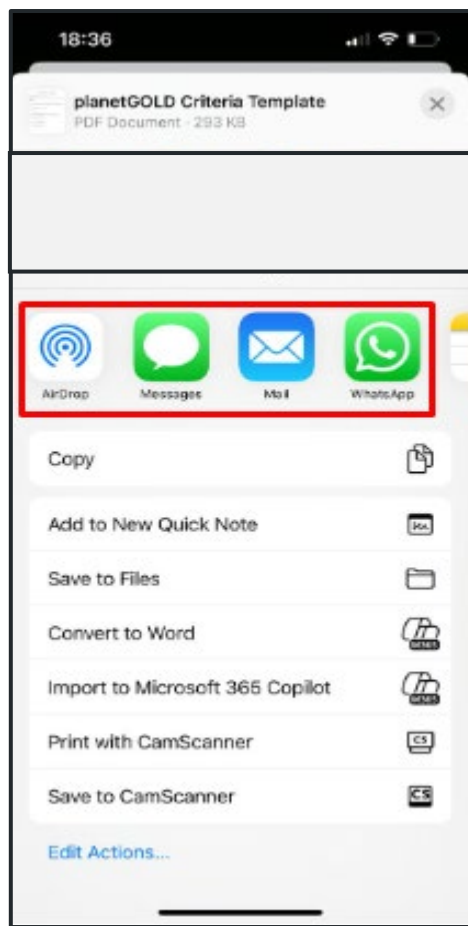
18:36

planetGOLD Criteria Template
PDF Document · 293 KB

AirDrop
Messages
Mail
WhatsApp

Copy

Add to New Quick Note

Save to Files

Convert to Word

Import to Microsoft 365 Copilot

Print with CamScanner

Save to CamScanner

Edit Actions...